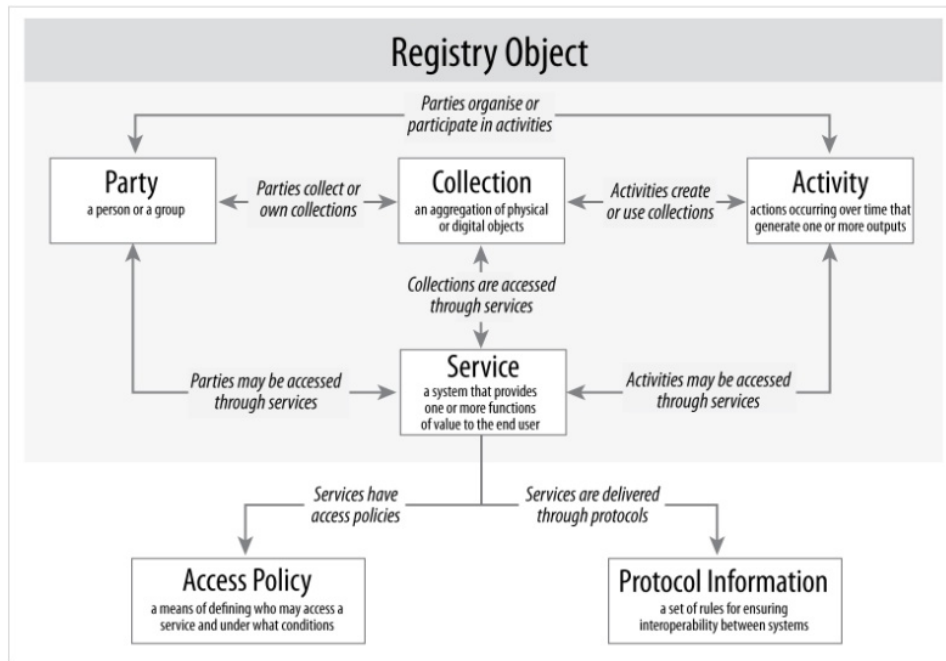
Registry Object

Parties organise or participate in activities

Party
a person or a group

Parties collect or own collections

Collection
an aggregation of physical or digital objects

Activities create or use collections

Activity
actions occurring over time that generate one or more outputs

Collections are accessed through services

Parties may be accessed through services

Service
a system that provides one or more functions of value to the end user

Activities may be accessed through services

Services have access policies

Services are delivered through protocols

Access Policy
a means of defining who may access a service and under what conditions

Protocol Information
a set of rules for ensuring interoperability between systems